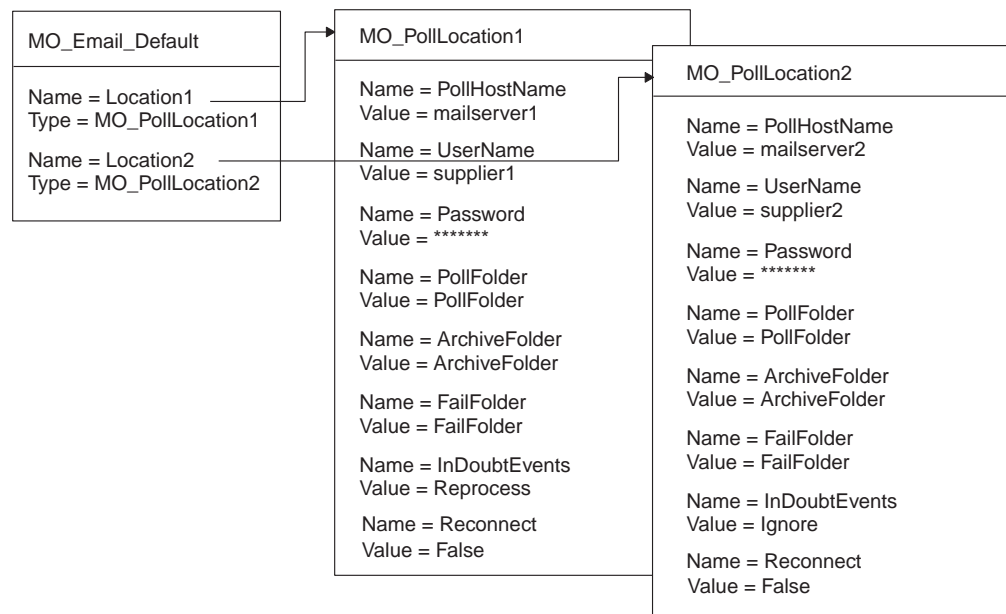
MO_Email_Default

Name = Location1
Type = MO_PollLocation1

Name = Location2
Type = MO_PollLocation2

MO_PollLocation1

Name = PollHostName
Value = mailserver1

Name = UserName
Value = supplier1

Name = Password
Value = *******

Name = PollFolder
Value = PollFolder

Name = ArchiveFolder
Value = ArchiveFolder

Name = FailFolder
Value = FailFolder

Name = InDoubtEvents
Value = Reprocess

Name = Reconnect
Value = False

MO_PollLocation2

Name = PollHostName
Value = mailserver2

Name = UserName
Value = supplier2

Name = Password
Value = *******

Name = PollFolder
Value = PollFolder

Name = ArchiveFolder
Value = ArchiveFolder

Name = FailFolder
Value = FailFolder

Name = InDoubtEvents
Value = Ignore

Name = Reconnect
Value = False